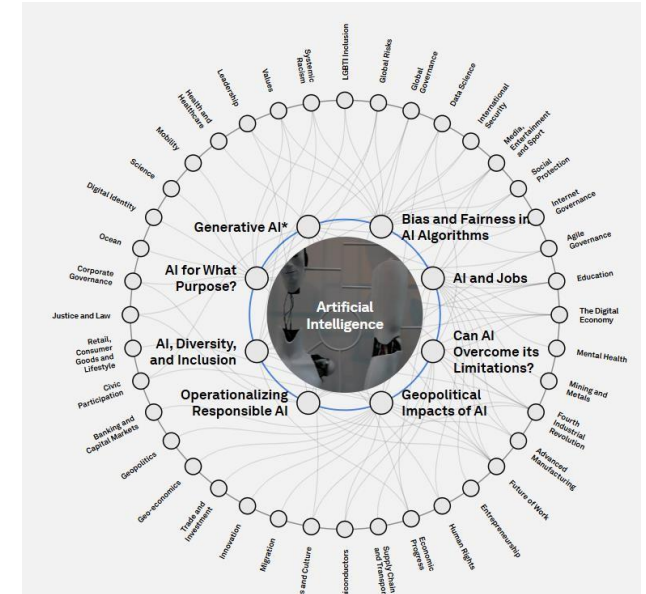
Artificial Intelligence

Generative AI*

Bias and Fairness in AI Algorithms

AI for What Purpose?

AI and Jobs

AI, Diversity, and Inclusion

Can AI Overcome its Limitations?

Operationalizing Responsible AI

Geopolitical Impacts of AI

LGBTI Inclusion

Global Risks

Global Governance

Data Science

International Security

Media, Entertainment and Sport

Social Protection

Internet Governance

Agile Governance

Education

The Digital Economy

Mental Health

Mining and Metals

Fourth Industrial Revolution

Advanced Manufacturing

Future of Work

Entrepreneurship

Human Rights

Economic Progress

Supply Chain and Transport

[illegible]onductors

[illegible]s and Culture

Migration

Innovation

Trade and Investment

Geo-economics

Geopolitics

Banking and Capital Markets

Civic Participation

Retail, Consumer Goods and Lifestyle

Justice and Law

Corporate Governance

Ocean

Digital Identity

Science

Mobility

Health and Healthcare

Leadership

Values

Systemic Racism